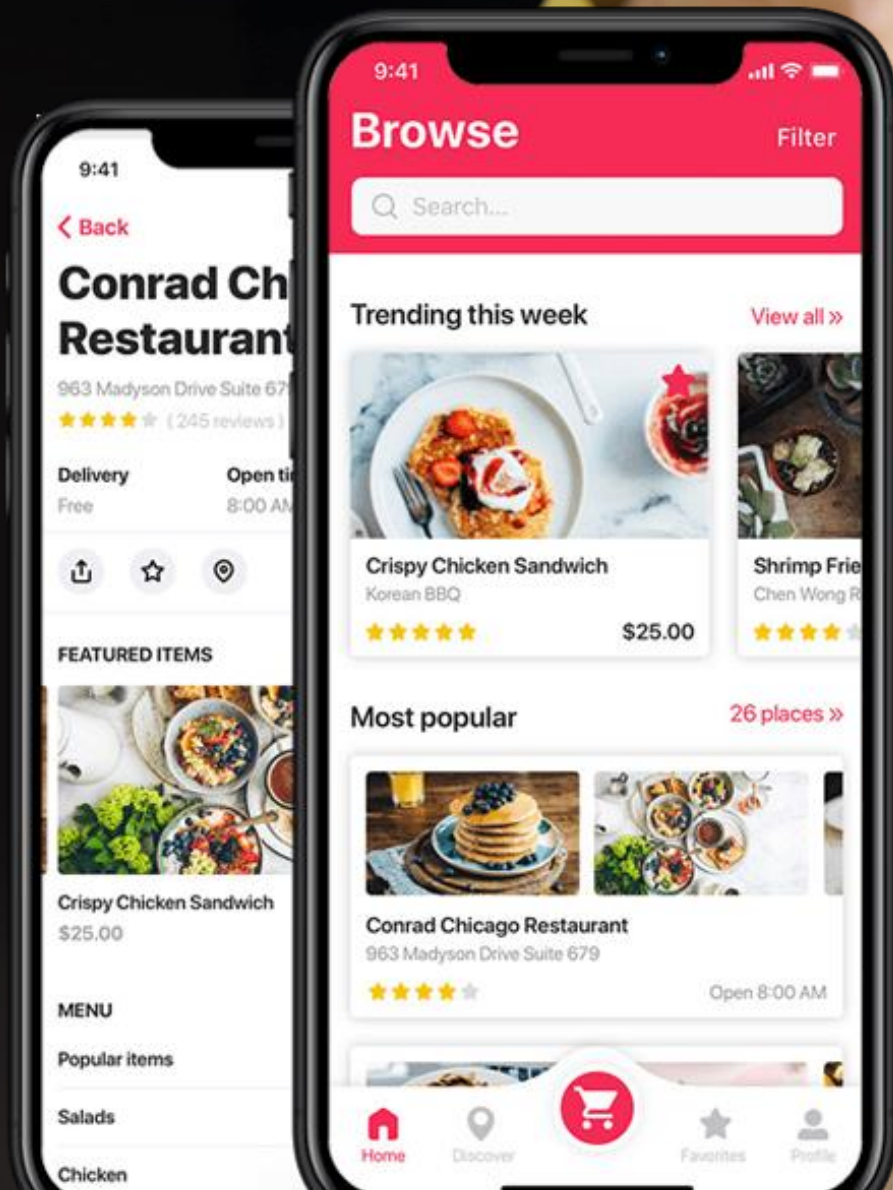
9:41

< Back

Conrad Ch
Restaurant

963 Madyson Drive Suite 679
(245 reviews)

Delivery
Free

Open ti
8:00 AM

FEATURED ITEMS

Crispy Chicken Sandwich
$25.00

MENU

Popular items

Salads

Chicken

9:41

Browse

Filter

Search...

Trending this week

View all »

Crispy Chicken Sandwich
Korean BBQ
$25.00

Shrimp Frie
Chen Wong R

Most popular

26 places »

Conrad Chicago Restaurant
963 Madyson Drive Suite 679
Open 8:00 AM

Home

Discover

Favorites

Profile